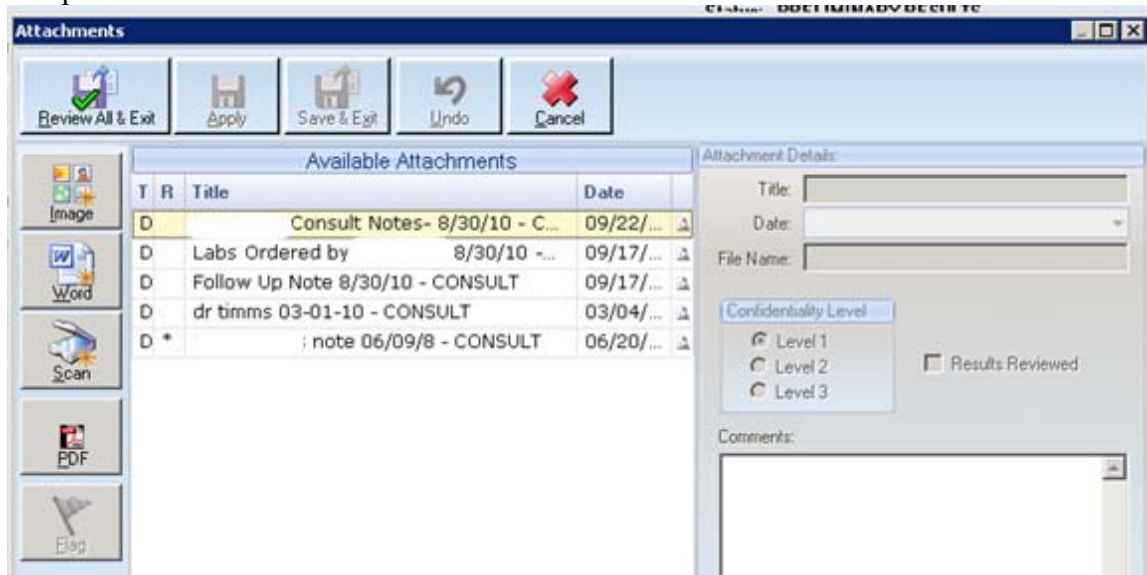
Attachments

Review All & Exit
Apply
Save & Exit
Undo
Cancel

Image
Word
Scan
PDF
Flag

Available Attachments

| T | R | Title | Date |
|---|---|---|---|
| D | | Consult Notes- 8/30/10 - C... | 09/22/... |
| D | | Labs Ordered by 8/30/10 -... | 09/17/... |
| D | | Follow Up Note 8/30/10 - CONSULT | 09/17/... |
| D | | dr timms 03-01-10 - CONSULT | 03/04/... |
| D | * | : note 06/09/8 - CONSULT | 06/20/... |

Attachment Details:
Title:
Date:
File Name:

Confidentiality Level
Level 1
Level 2
Level 3

Results Reviewed

Comments: